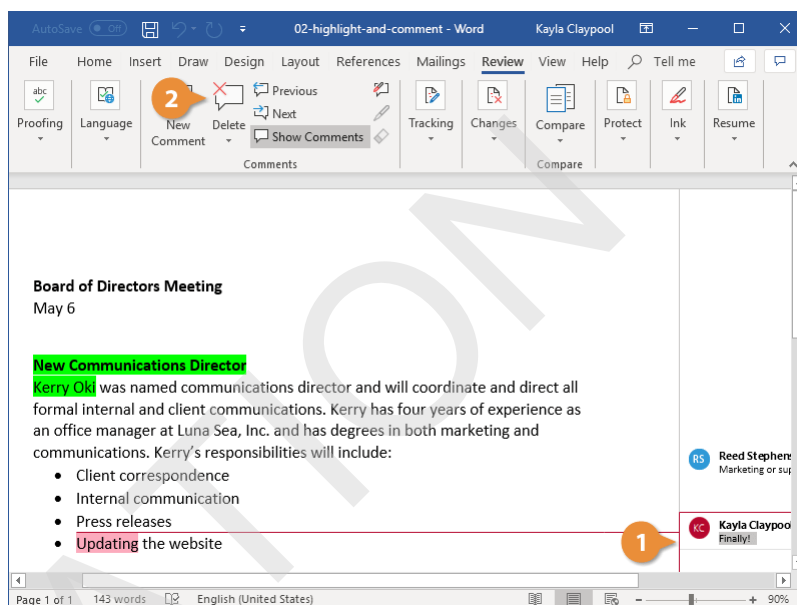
AutoSave Off 02-highlight-and-comment - Word Kayla Claypool

File Home Insert Draw Design Layout References Mailings Review View Help Tell me

abc Proofing Language 2 New Comment Delete Previous Next Show Comments Comments Tracking Changes Compare Compare Protect Ink Resume

Board of Directors Meeting
May 6

New Communications Director
Kerry Oki was named communications director and will coordinate and direct all formal internal and client communications. Kerry has four years of experience as an office manager at Luna Sea, Inc. and has degrees in both marketing and communications. Kerry's responsibilities will include:

- Client correspondence
- Internal communication
- Press releases
- Updating the website

RS Reed Stephens
Marketing or sup

1 KC Kayla Claypool
Finally!

Page 1 of 1 143 words English (United States) 90%